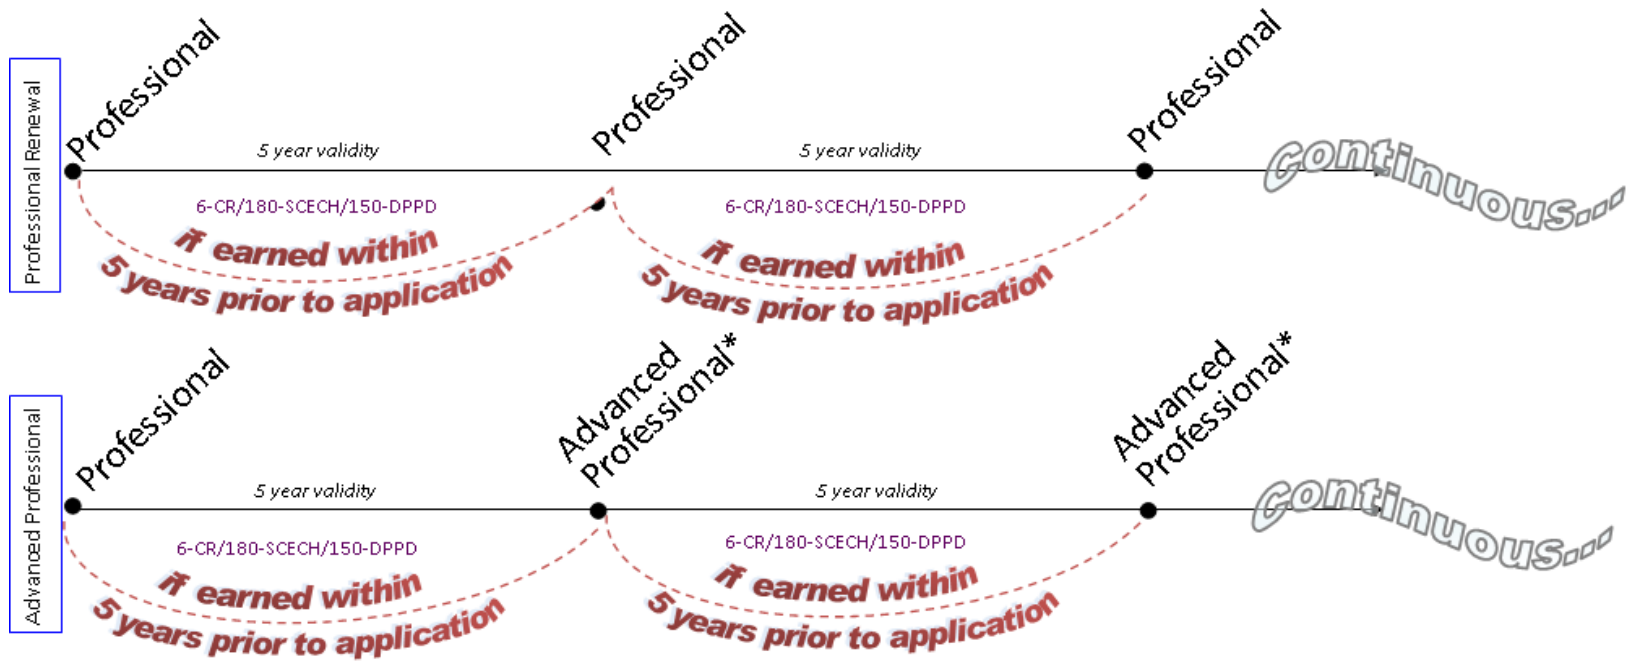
Professional Renewal

Professional

5 year validity

6-CR/180-SCECH/150-DPPD

if earned within 5 years prior to application

Professional

5 year validity

6-CR/180-SCECH/150-DPPD

if earned within 5 years prior to application

Professional

Continuous...

Advanced Professional

Professional

5 year validity

6-CR/180-SCECH/150-DPPD

if earned within 5 years prior to application

Advanced Professional*

5 year validity

6-CR/180-SCECH/150-DPPD

if earned within 5 years prior to application

Advanced Professional*

Continuous...